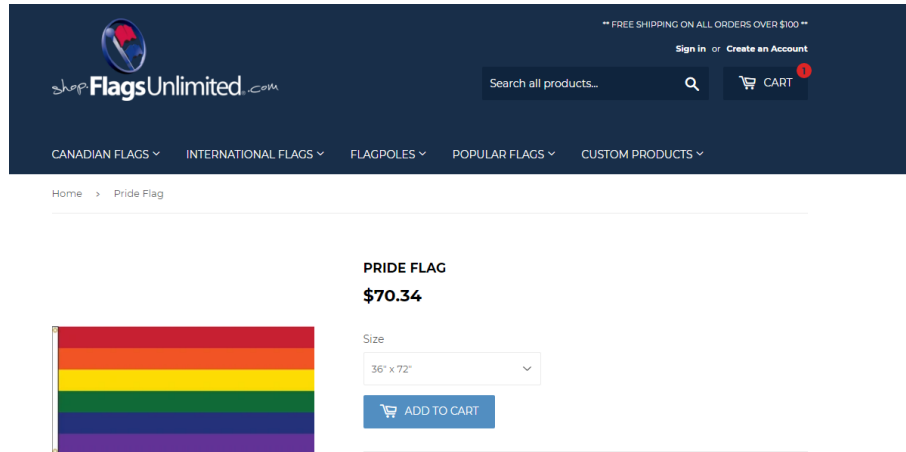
** FREE SHIPPING ON ALL ORDERS OVER $100 **

Sign in or Create an Account

shop.FlagsUnlimited.com

Search all products...

CART 1

CANADIAN FLAGS INTERNATIONAL FLAGS FLAGPOLES POPULAR FLAGS CUSTOM PRODUCTS

Home › Pride Flag

PRIDE FLAG

$70.34

Size

36" x 72"

ADD TO CART